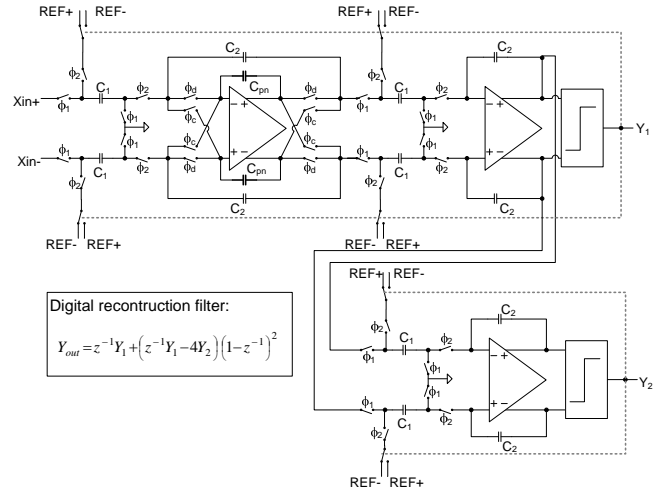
REF+ REF-
REF+ REF-
$C_2$
$C_2$
$\phi_2$
$C_{pn}$
$\phi_2$
$\phi_d$
$\phi_d$
Xin+
$\phi_1$
$C_1$
$\phi_2$
$\phi_c$
$-$ $+$
$\phi_c$
$\phi_1$
$C_1$
$\phi_2$
$-$ $+$
$\phi_1$
$\phi_1$
$\phi_1$
$\phi_1$
$Y_1$
$\phi_c$
$\phi_c$
Xin-
$\phi_1$
$C_1$
$\phi_2$
$+$ $-$
$\phi_1$
$C_1$
$\phi_2$
$+$ $-$
$\phi_d$
$C_{pn}$
$\phi_d$
$\phi_2$
$\phi_2$
$C_2$
$C_2$
REF- REF+
REF- REF+
REF+ REF-
Digital recontruction filter:
$Y_{out} = z^{-1}Y_1 + \left(z^{-1}Y_1 - 4Y_2\right)\left(1 - z^{-1}\right)^2$
$\phi_2$
$C_2$
$\phi_1$
$C_1$
$\phi_2$
$-$ $+$
$\phi_1$
$\phi_1$
$Y_2$
$+$ $-$
$\phi_1$
$C_1$
$\phi_2$
$\phi_2$
$C_2$
REF- REF+